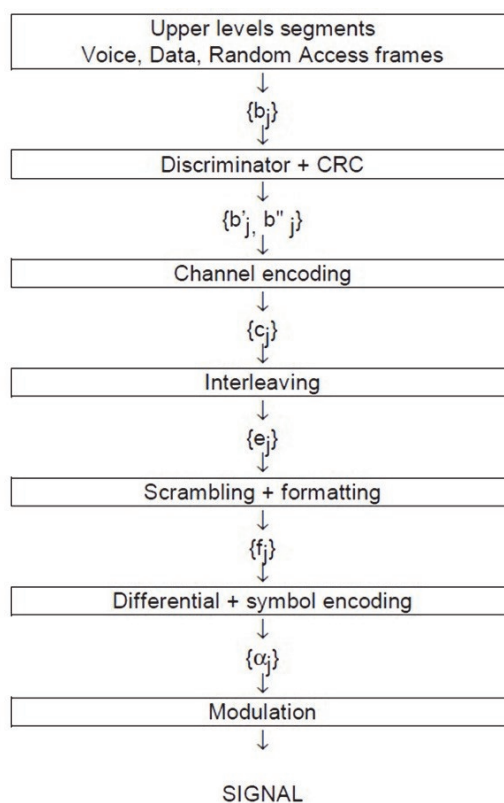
Upper levels segments
Voice, Data, Random Access frames

$\{b_j\}$

Discriminator + CRC

$\{b'_j, b''_j\}$

Channel encoding

$\{c_j\}$

Interleaving

$\{e_j\}$

Scrambling + formatting

$\{f_j\}$

Differential + symbol encoding

$\{\alpha_j\}$

Modulation

SIGNAL